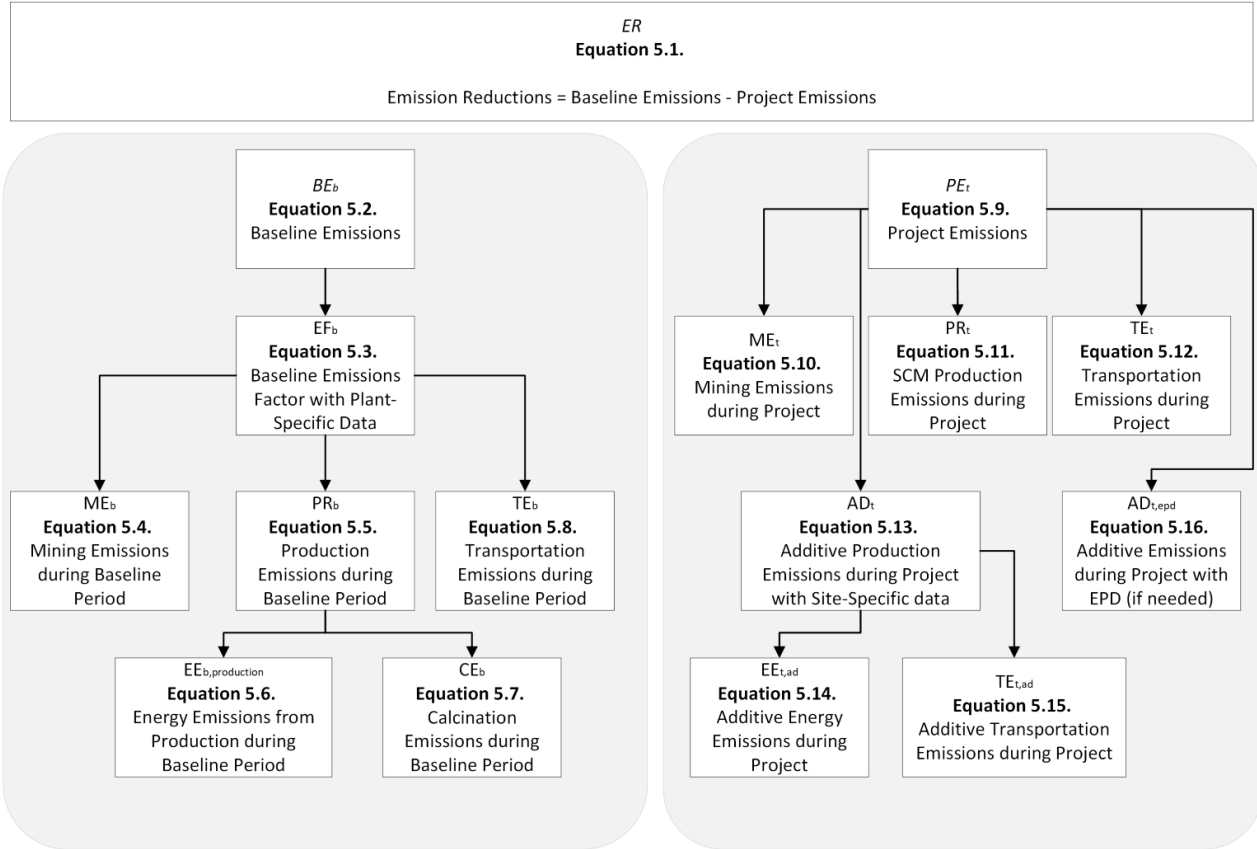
$ER$
**Equation 5.1.**

Emission Reductions = Baseline Emissions - Project Emissions

$BE_b$
**Equation 5.2.**
Baseline Emissions

$EF_b$
**Equation 5.3.**
Baseline Emissions Factor with Plant-Specific Data

$ME_b$
**Equation 5.4.**
Mining Emissions during Baseline Period

$PR_b$
**Equation 5.5.**
Production Emissions during Baseline Period

$TE_b$
**Equation 5.8.**
Transportation Emissions during Baseline Period

$EE_{b,production}$
**Equation 5.6.**
Energy Emissions from Production during Baseline Period

$CE_b$
**Equation 5.7.**
Calcination Emissions during Baseline Period

$PE_t$
**Equation 5.9.**
Project Emissions

$ME_t$
**Equation 5.10.**
Mining Emissions during Project

$PR_t$
**Equation 5.11.**
SCM Production Emissions during Project

$TE_t$
**Equation 5.12.**
Transportation Emissions during Project

$AD_t$
**Equation 5.13.**
Additive Production Emissions during Project with Site-Specific data

$AD_{t,epd}$
**Equation 5.16.**
Additive Emissions during Project with EPD (if needed)

$EE_{t,ad}$
**Equation 5.14.**
Additive Energy Emissions during Project

$TE_{t,ad}$
**Equation 5.15.**
Additive Transportation Emissions during Project